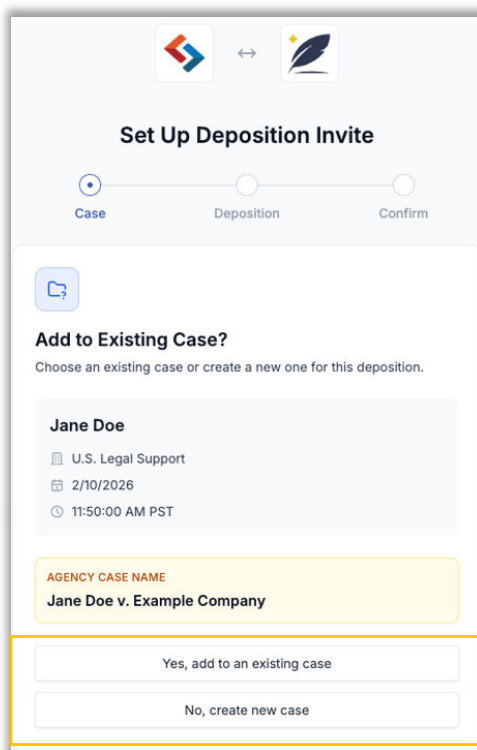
Set Up Deposition Invite

Case
Deposition
Confirm

Add to Existing Case?

Choose an existing case or create a new one for this deposition.

Jane Doe

U.S. Legal Support

2/10/2026

11:50:00 AM PST

AGENCY CASE NAME

Jane Doe v. Example Company

Yes, add to an existing case

No, create new case